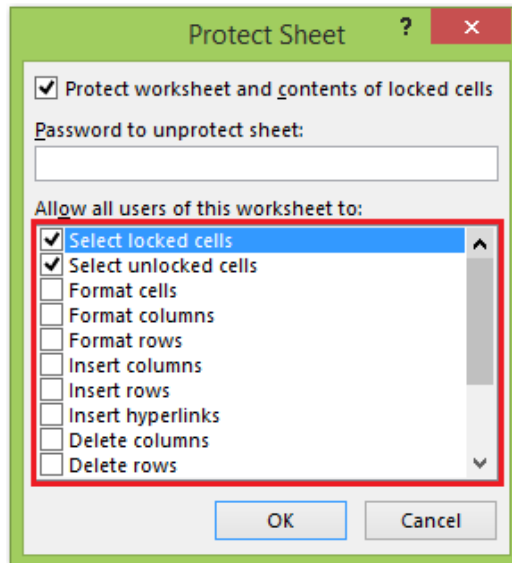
Protect Sheet ? ✕

☑ Protect worksheet and contents of locked cells

Password to unprotect sheet:

Allow all users of this worksheet to:

☑ Select locked cells
☑ Select unlocked cells
☐ Format cells
☐ Format columns
☐ Format rows
☐ Insert columns
☐ Insert rows
☐ Insert hyperlinks
☐ Delete columns
☐ Delete rows

OK Cancel